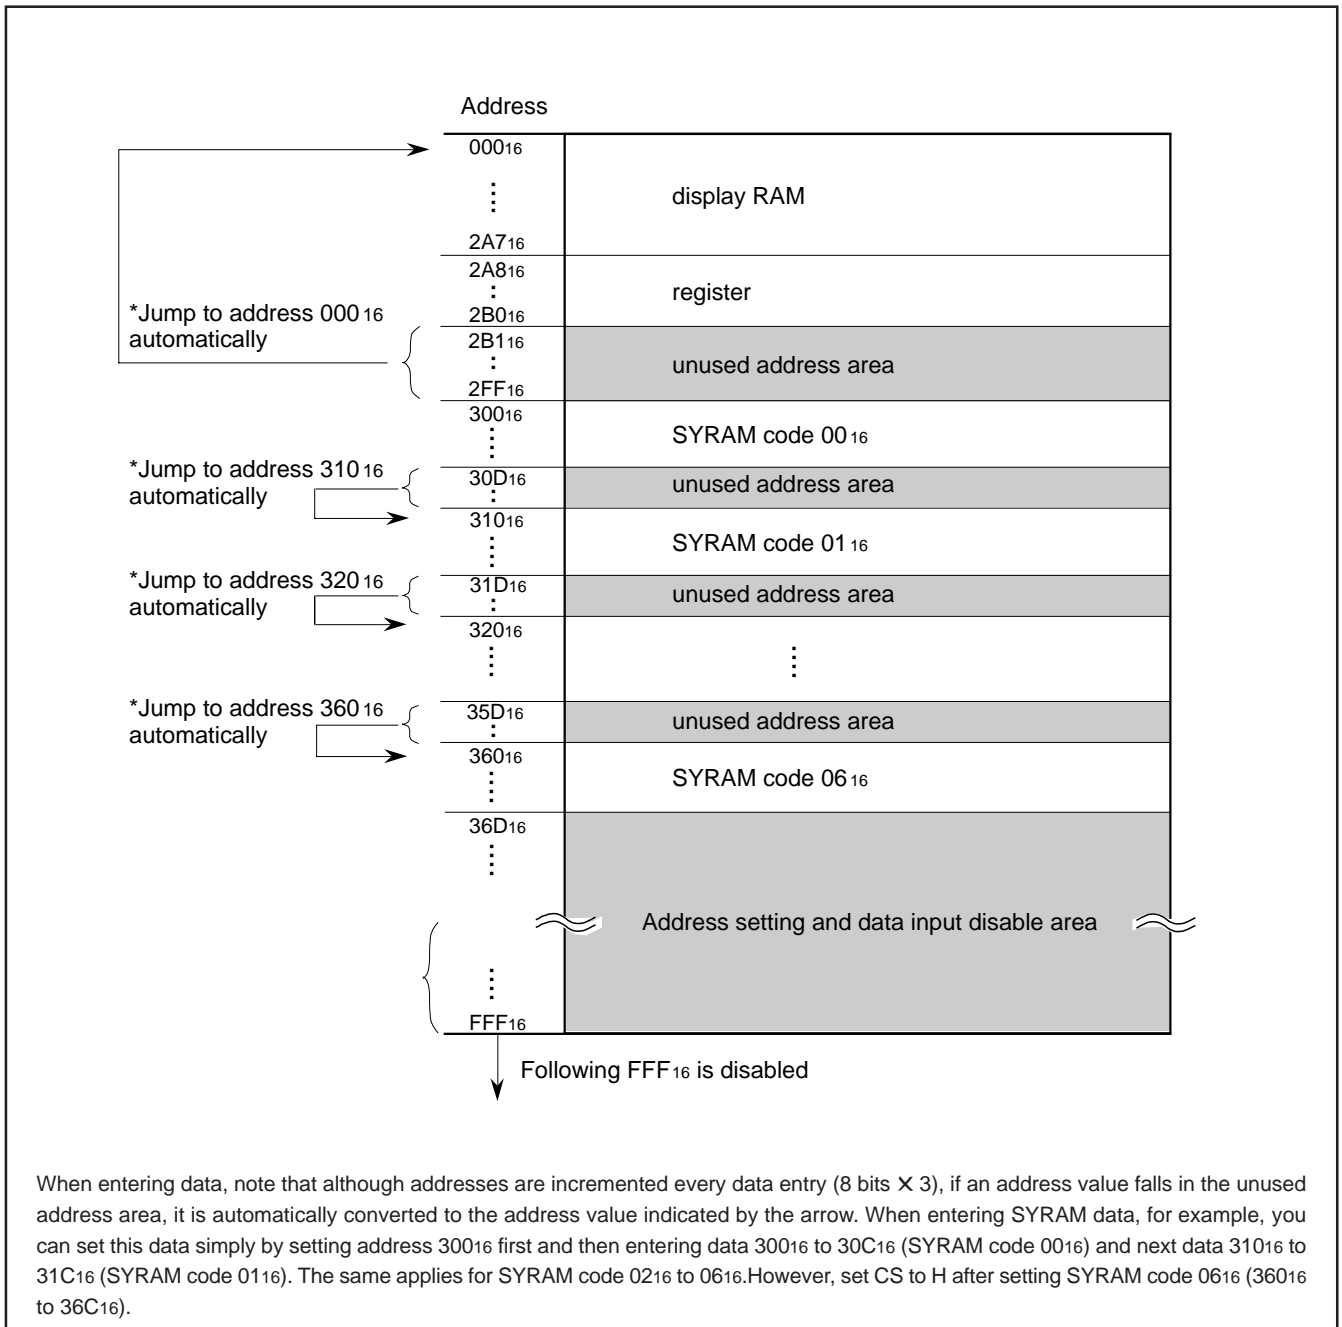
Address

$000_{16}$
⋮
$2A7_{16}$
display RAM

$2A8_{16}$
⋮
$2B0_{16}$
register

*Jump to address $000_{16}$ automatically

$2B1_{16}$
⋮
$2FF_{16}$
unused address area

$300_{16}$
⋮
SYRAM code $00_{16}$

*Jump to address $310_{16}$ automatically

$30D_{16}$
unused address area

$310_{16}$
⋮
SYRAM code $01_{16}$

*Jump to address $320_{16}$ automatically

$31D_{16}$
unused address area

$320_{16}$
⋮
⋮

*Jump to address $360_{16}$ automatically

$35D_{16}$
unused address area

$360_{16}$
⋮
SYRAM code $06_{16}$

$36D_{16}$
⋮
Address setting and data input disable area
⋮
$FFF_{16}$

Following $FFF_{16}$ is disabled

When entering data, note that although addresses are incremented every data entry (8 bits × 3), if an address value falls in the unused address area, it is automatically converted to the address value indicated by the arrow. When entering SYRAM data, for example, you can set this data simply by setting address $300_{16}$ first and then entering data $300_{16}$ to $30C_{16}$ (SYRAM code $00_{16}$) and next data $310_{16}$ to $31C_{16}$ (SYRAM code $01_{16}$). The same applies for SYRAM code $02_{16}$ to $06_{16}$.However, set CS to H after setting SYRAM code $06_{16}$ ($360_{16}$ to $36C_{16}$).